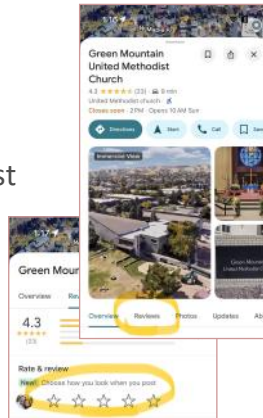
st

1:17

Green Mountain United Methodist Church

4.3 ★★★★★ (33) 8 min

United Methodist church

Closes soon · 3 PM · Opens 10 AM Sun

Directions

Start

Call

Save

Immersive View

Green Mountain United Methodist

Overview

Reviews

Photos

Updates

Ab

1:17

Green Moun

Overview

Re

4.3

★★★★★

(33)

Rate & review

New! Choose how you look when you post

☆ ☆ ☆ ☆ ☆